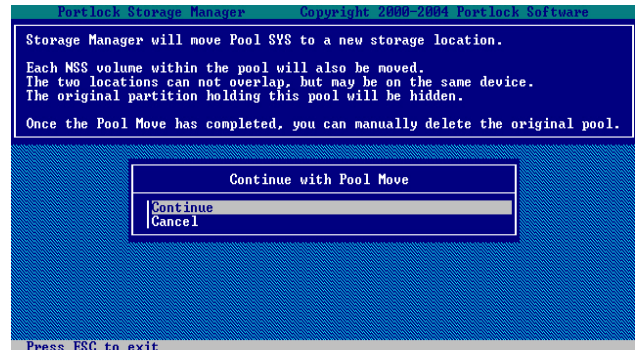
Portlock Storage Manager    Copyright 2000-2004 Portlock Software

Storage Manager will move Pool SYS to a new storage location.

Each NSS volume within the pool will also be moved.
The two locations can not overlap, but may be on the same device.
The original partition holding this pool will be hidden.

Once the Pool Move has completed, you can manually delete the original pool.

Continue with Pool Move

Continue
Cancel

Press ESC to exit